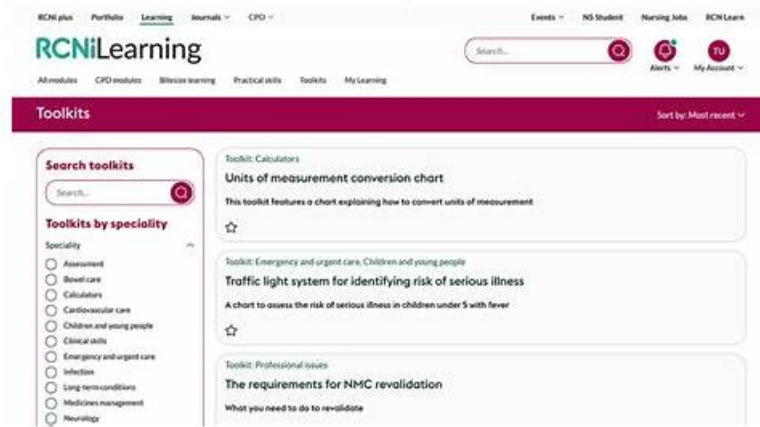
RCNi plus Portfolio Learning Journals CPD Events NS Student Nursing Jobs RCN Learn

RCNiLearning

Search...

Alerts My Account

TU

All modules CPD modules Bitesize learning Practical skills Toolkits My Learning

Toolkits

Sort by: Most recent

Search toolkits

Search...

Toolkits by speciality

Speciality

Assessment
Bowel care
Calculators
Cardiovascular care
Children and young people
Clinical skills
Emergency and urgent care
Infection
Long-term conditions
Medicines management
Neurology

Toolkit: Calculators

Units of measurement conversion chart

This toolkit features a chart explaining how to convert units of measurement

Toolkit: Emergency and urgent care, Children and young people

Traffic light system for identifying risk of serious illness

A chart to assess the risk of serious illness in children under 5 with fever

Toolkit: Professional issues

The requirements for NMC revalidation

What you need to do to revalidate